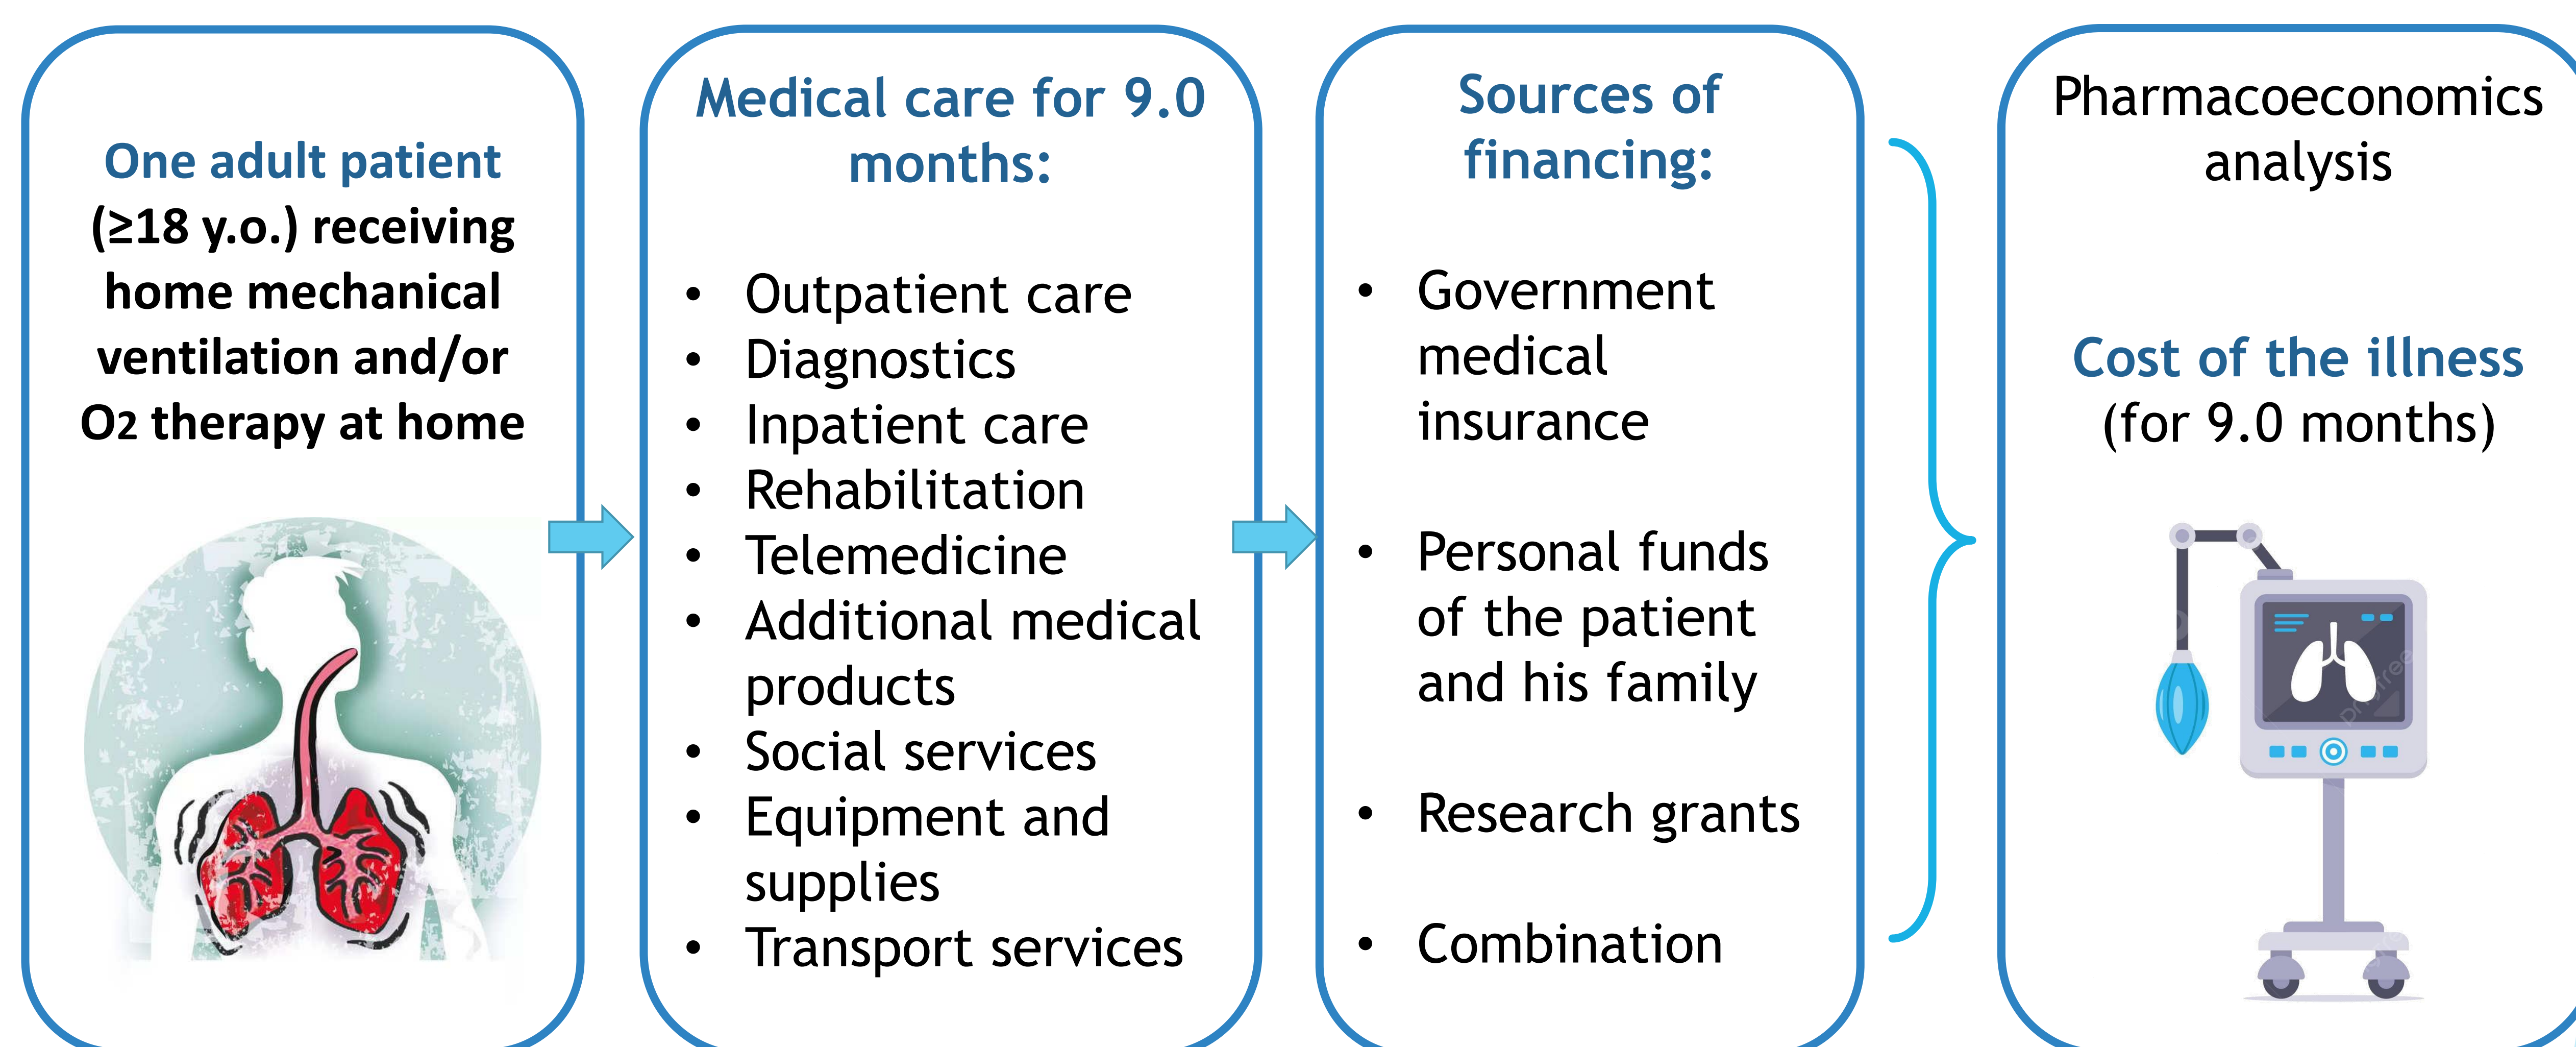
One adult patient (≥18 y.o.) receiving home mechanical ventilation and/or O2 therapy at home

Medical care for 9.0 months:

- Outpatient care
- Diagnostics
- Inpatient care
- Rehabilitation
- Telemedicine
- Additional medical products
- Social services
- Equipment and supplies
- Transport services

Sources of financing:

- Government medical insurance
- Personal funds of the patient and his family
- Research grants
- Combination

Pharmacoeconomics analysis

Cost of the illness (for 9.0 months)